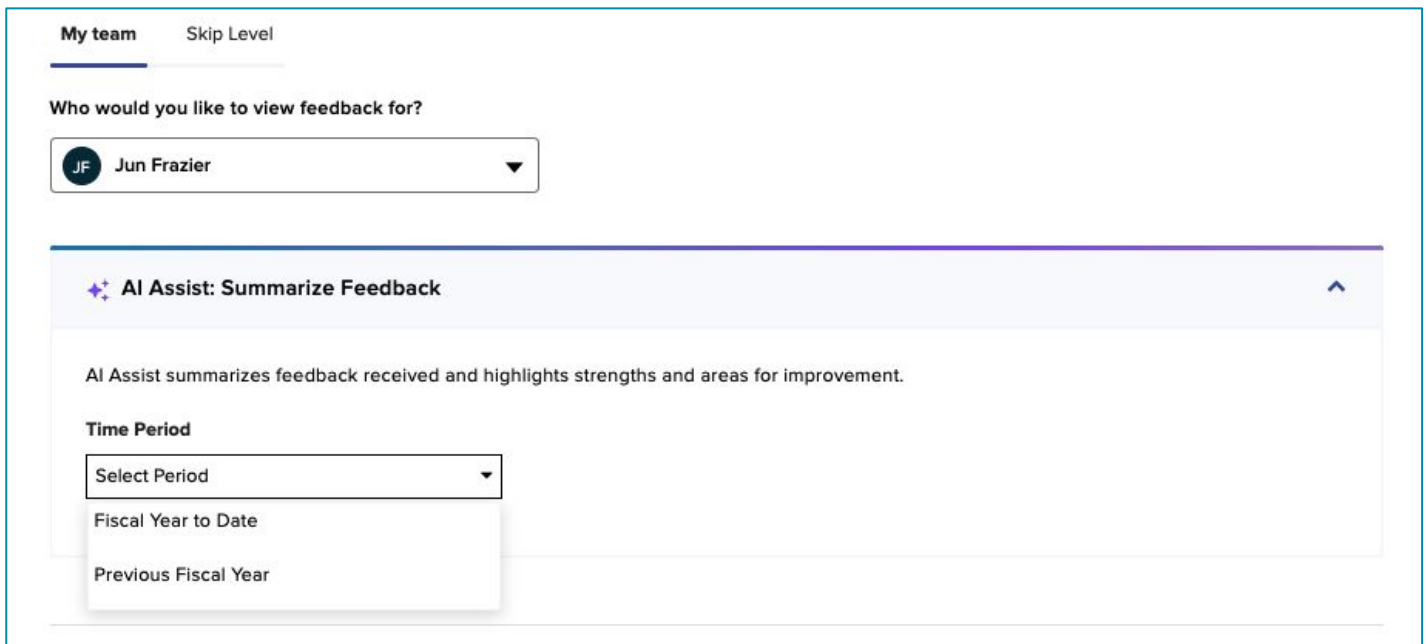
My team Skip Level

Who would you like to view feedback for?

JF Jun Frazier

AI Assist: Summarize Feedback

AI Assist summarizes feedback received and highlights strengths and areas for improvement.

Time Period

Select Period

Fiscal Year to Date

Previous Fiscal Year